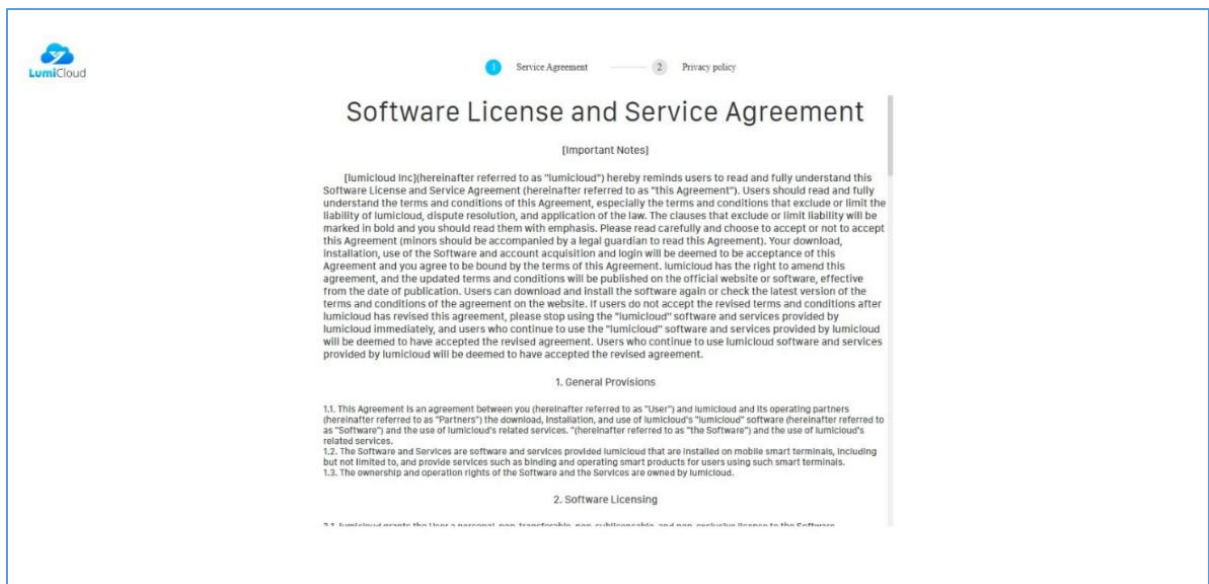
LumiCloud

1 Service Agreement 2 Privacy policy

Software License and Service Agreement

[Important Notes]

[lumicloud Inc](hereinafter referred to as "lumicloud") hereby reminds users to read and fully understand this Software License and Service Agreement (hereinafter referred to as "this Agreement"). Users should read and fully understand the terms and conditions of this Agreement, especially the terms and conditions that exclude or limit the liability of lumicloud, dispute resolution, and application of the law. The clauses that exclude or limit liability will be marked in bold and you should read them with emphasis. Please read carefully and choose to accept or not to accept this Agreement (minors should be accompanied by a legal guardian to read this Agreement). Your download, installation, use of the Software and account acquisition and login will be deemed to be acceptance of this Agreement and you agree to be bound by the terms of this Agreement. lumicloud has the right to amend this agreement, and the updated terms and conditions will be published on the official website or software, effective from the date of publication. Users can download and install the software again or check the latest version of the terms and conditions of the agreement on the website. If users do not accept the revised terms and conditions after lumicloud has revised this agreement, please stop using the "lumicloud" software and services provided by lumicloud immediately, and users who continue to use the "lumicloud" software and services provided by lumicloud will be deemed to have accepted the revised agreement. Users who continue to use lumicloud software and services provided by lumicloud will be deemed to have accepted the revised agreement.

1. General Provisions

1.1. This Agreement is an agreement between you (hereinafter referred to as "User") and lumicloud and its operating partners (hereinafter referred to as "Partners") the download, installation, and use of lumicloud's "lumicloud" software (hereinafter referred to as "Software") and the use of lumicloud's related services. "(hereinafter referred to as "the Software") and the use of lumicloud's related services.
1.2. The Software and Services are software and services provided lumicloud that are installed on mobile smart terminals, including but not limited to, and provide services such as binding and operating smart products for users using such smart terminals.
1.3. The ownership and operation rights of the Software and the Services are owned by lumicloud.

2. Software Licensing

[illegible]